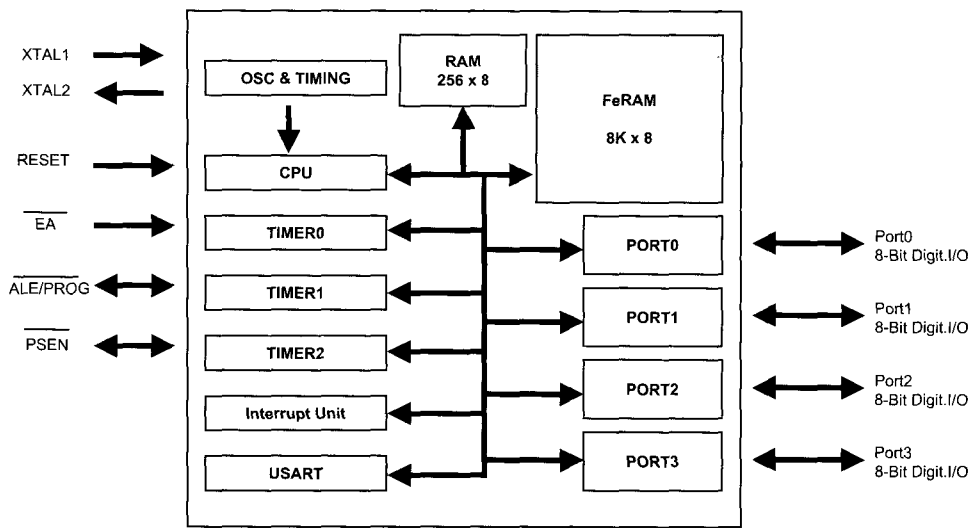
XTAL1
XTAL2
RESET
$\overline{EA}$
$\overline{ALE/PROG}$
$\overline{PSEN}$

OSC & TIMING
RAM
256 x 8
FeRAM
8K x 8
CPU
TIMER0
TIMER1
TIMER2
Interrupt Unit
USART
PORT0
PORT1
PORT2
PORT3

Port0
8-Bit Digit.I/O
Port1
8-Bit Digit.I/O
Port2
8-Bit Digit.I/O
Port3
8-Bit Digit.I/O